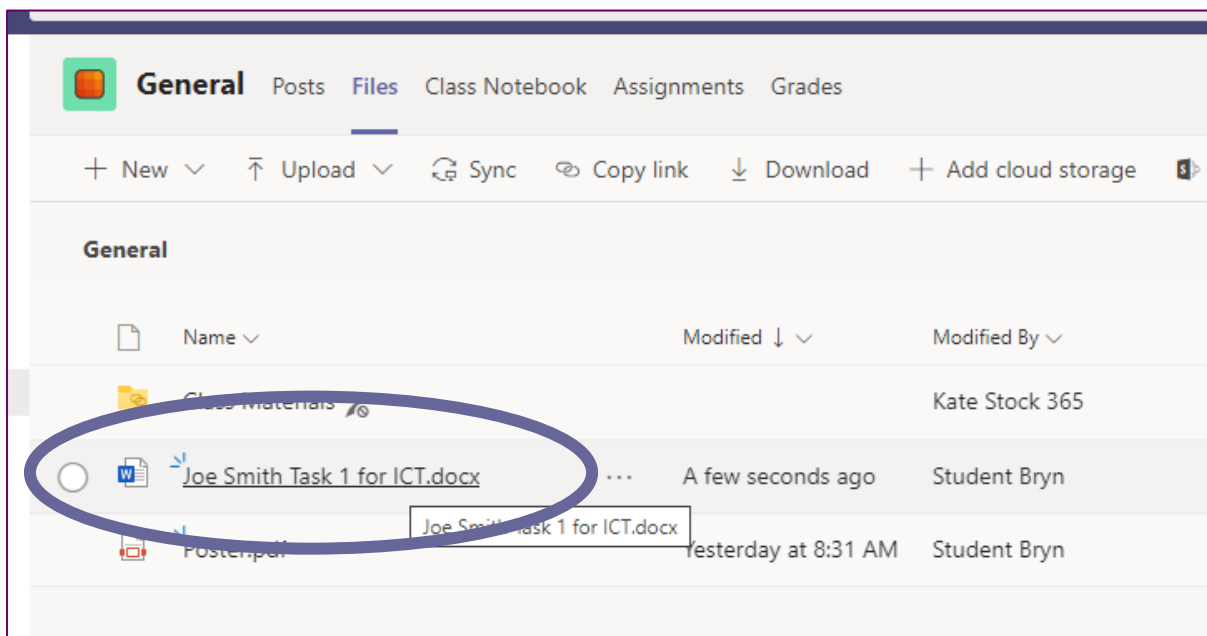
General Posts Files Class Notebook Assignments Grades

+ New ⌵ Upload ⌵ Sync Copy link Download + Add cloud storage

General

| Name ⌵ | Modified ↓ ⌵ | Modified By ⌵ |
|---|---|---|
| Class Materials | | Kate Stock 365 |
| Joe Smith Task 1 for ICT.docx ··· | A few seconds ago | Student Bryn |
| Poster.pdf | Yesterday at 8:31 AM | Student Bryn |

Joe Smith Task 1 for ICT.docx